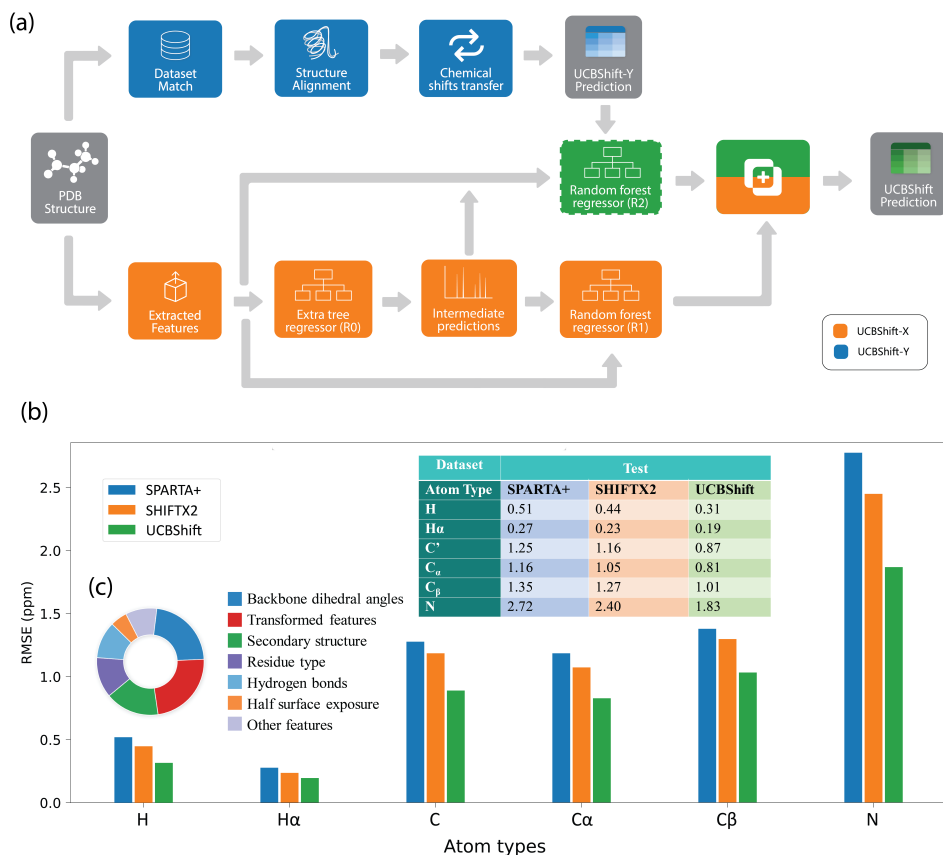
(a)

Dataset Match

Structure Alignment

Chemical shifts transfer

UCBShift-Y Prediction

PDB Structure

Random forest regressor (R2)

UCBShift Prediction

Extracted Features

Extra tree regressor (R0)

Intermediate predictions

Random forest regressor (R1)

UCBShift-X
UCBShift-Y

(b)

SPARTA+
SHIFTX2
UCBShift

| Dataset | Test | | |
|---|---|---|---|
| Atom Type | SPARTA+ | SHIFTX2 | UCBShift |
| H | 0.51 | 0.44 | 0.31 |
| Hα | 0.27 | 0.23 | 0.19 |
| C' | 1.25 | 1.16 | 0.87 |
| $C_\alpha$ | 1.16 | 1.05 | 0.81 |
| $C_\beta$ | 1.35 | 1.27 | 1.01 |
| N | 2.72 | 2.40 | 1.83 |

(c)

Backbone dihedral angles
Transformed features
Secondary structure
Residue type
Hydrogen bonds
Half surface exposure
Other features

RMSE (ppm)

2.5
2.0
1.5
1.0
0.5
0.0

H
Hα
C
Cα
Cβ
N

Atom types